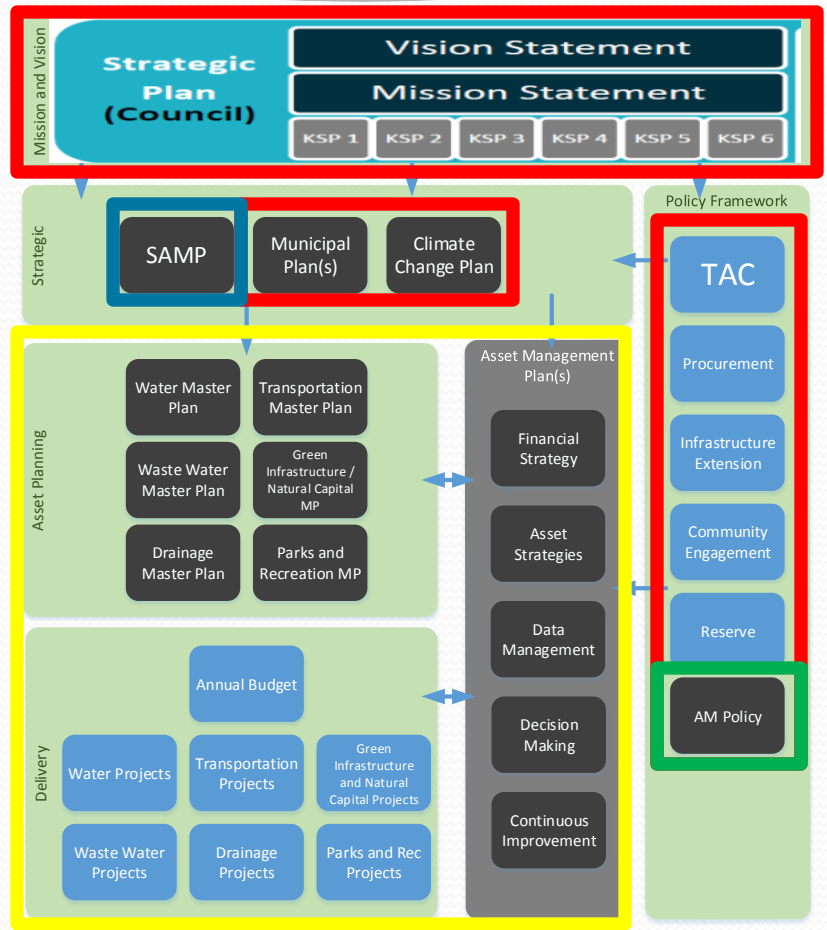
Mission and Vision

Strategic Plan (Council)

Vision Statement

Mission Statement

KSP 1
KSP 2
KSP 3
KSP 4
KSP 5
KSP 6

Strategic

SAMP

Municipal Plan(s)

Climate Change Plan

Policy Framework

TAC

Procurement

Infrastructure Extension

Community Engagement

Reserve

AM Policy

Asset Planning

Water Master Plan

Transportation Master Plan

Waste Water Master Plan

Green Infrastructure / Natural Capital MP

Drainage Master Plan

Parks and Recreation MP

Asset Management Plan(s)

Financial Strategy

Asset Strategies

Data Management

Decision Making

Continuous Improvement

Delivery

Annual Budget

Water Projects

Transportation Projects

Green Infrastructure and Natural Capital Projects

Waste Water Projects

Drainage Projects

Parks and Rec Projects